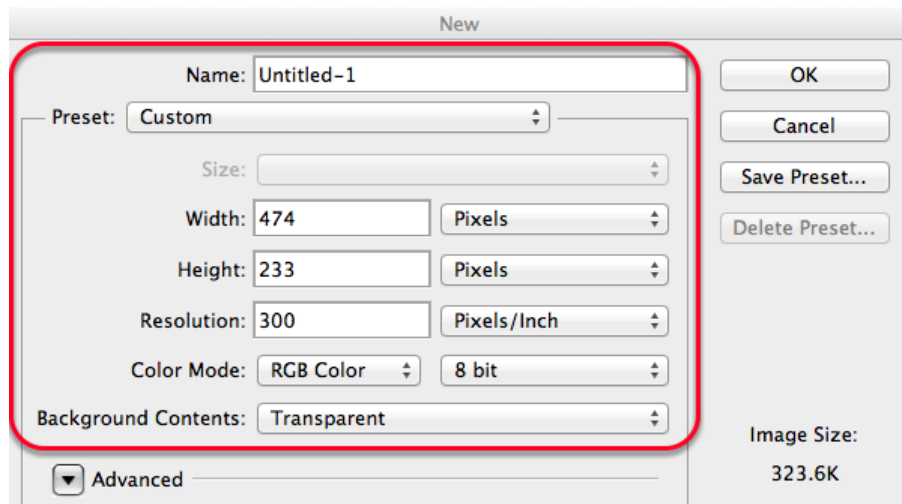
New

Name: Untitled-1

Preset: Custom

Size:

Width: 474 Pixels

Height: 233 Pixels

Resolution: 300 Pixels/Inch

Color Mode: RGB Color 8 bit

Background Contents: Transparent

Advanced

OK

Cancel

Save Preset...

Delete Preset...

Image Size:

323.6K